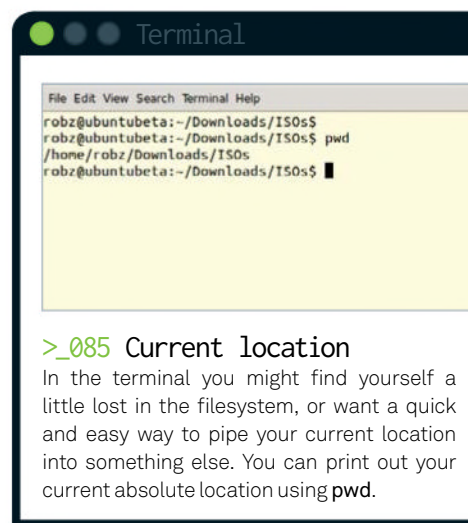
Terminal

File Edit View Search Terminal Help

robz@ubuntubeta:~/Downloads/ISOs$
robz@ubuntubeta:~/Downloads/ISOs$ pwd
/home/robz/Downloads/ISOs
robz@ubuntubeta:~/Downloads/ISOs$

>_085 Current location

In the terminal you might find yourself a little lost in the filesystem, or want a quick and easy way to pipe your current location into something else. You can print out your current absolute location using pwd.